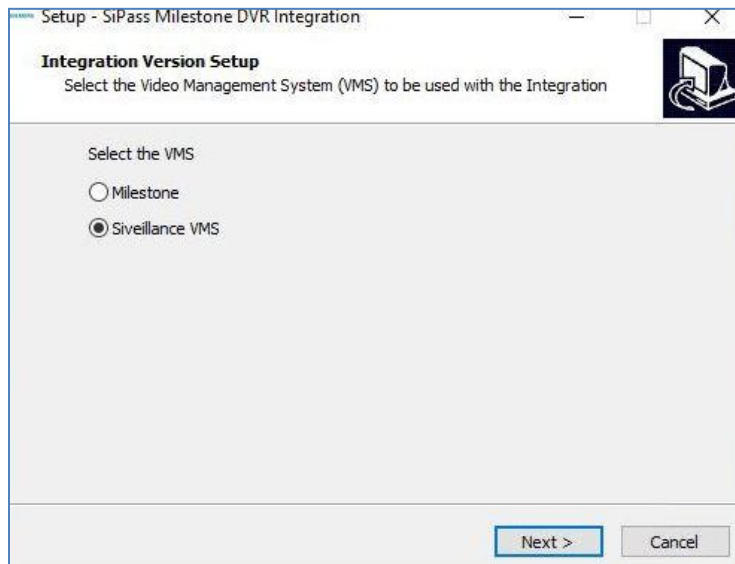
Setup - SiPass Milestone DVR Integration

Integration Version Setup

Select the Video Management System (VMS) to be used with the Integration

Select the VMS

Milestone

Siveillance VMS

Next >

Cancel